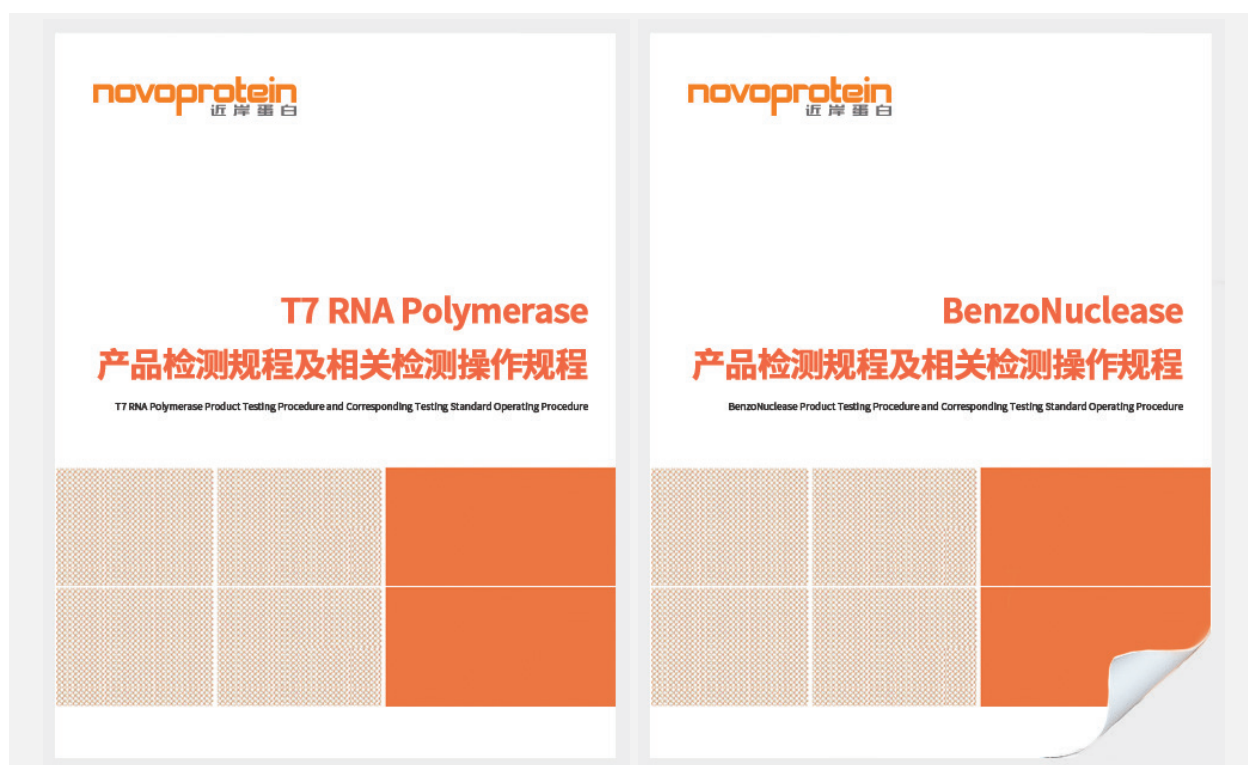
novoprotein
近岸蛋白

T7 RNA Polymerase
产品检测规程及相关检测操作规程

T7 RNA Polymerase Product Testing Procedure and Corresponding Testing Standard Operating Procedure

novoprotein
近岸蛋白

BenzoNuclease
产品检测规程及相关检测操作规程

BenzoNuclease Product Testing Procedure and Corresponding Testing Standard Operating Procedure